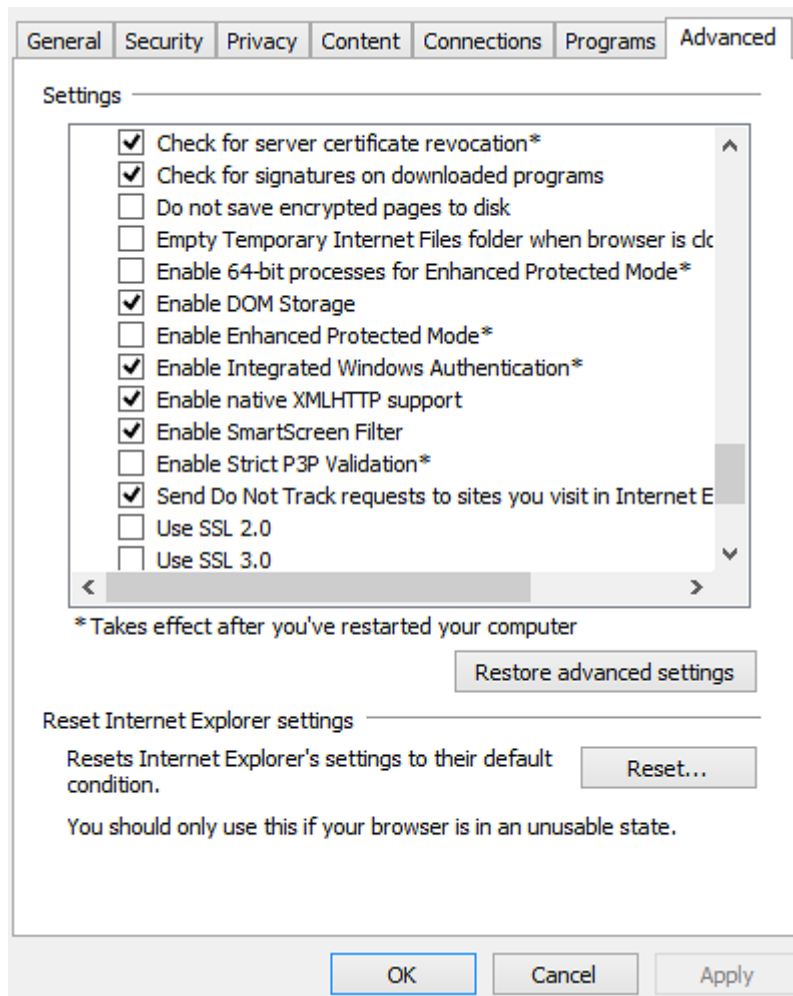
General | Security | Privacy | Content | Connections | Programs | Advanced

Settings

☑ Check for server certificate revocation*
☑ Check for signatures on downloaded programs
☐ Do not save encrypted pages to disk
☐ Empty Temporary Internet Files folder when browser is clo
☐ Enable 64-bit processes for Enhanced Protected Mode*
☑ Enable DOM Storage
☐ Enable Enhanced Protected Mode*
☑ Enable Integrated Windows Authentication*
☑ Enable native XMLHTTP support
☑ Enable SmartScreen Filter
☐ Enable Strict P3P Validation*
☑ Send Do Not Track requests to sites you visit in Internet E
☐ Use SSL 2.0
☐ Use SSL 3.0

*Takes effect after you've restarted your computer

Restore advanced settings

Reset Internet Explorer settings

Resets Internet Explorer's settings to their default condition.

Reset...

You should only use this if your browser is in an unusable state.

OK | Cancel | Apply